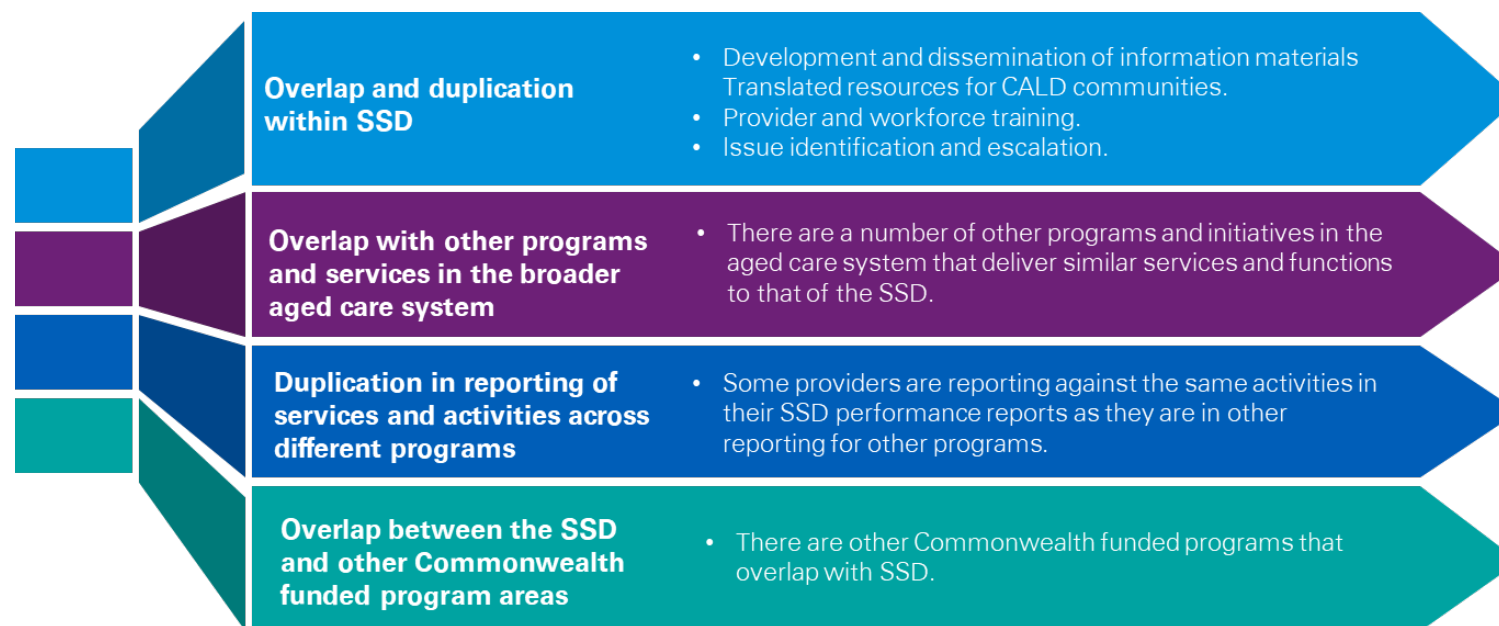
Overlap and duplication within SSD

- Development and dissemination of information materials Translated resources for CALD communities.
- Provider and workforce training.
- Issue identification and escalation.

Overlap with other programs and services in the broader aged care system

- There are a number of other programs and initiatives in the aged care system that deliver similar services and functions to that of the SSD.

Duplication in reporting of services and activities across different programs

- Some providers are reporting against the same activities in their SSD performance reports as they are in other reporting for other programs.

Overlap between the SSD and other Commonwealth funded program areas

- There are other Commonwealth funded programs that overlap with SSD.